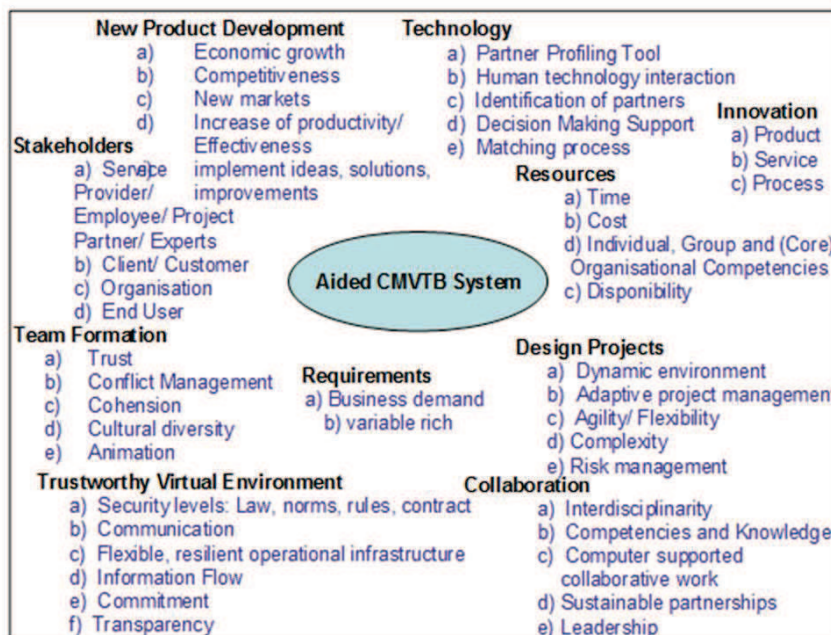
New Product Development
a) Economic growth
b) Competitiveness
c) New markets
d) Increase of productivity/ Effectiveness
e) implement ideas, solutions, improvements

Technology
a) Partner Profiling Tool
b) Human technology interaction
c) Identification of partners
d) Decision Making Support
e) Matching process

Innovation
a) Product
b) Service
c) Process

Stakeholders
a) Service Provider/ Employee/ Project Partner/ Experts
b) Client/ Customer
c) Organisation
d) End User

Resources
a) Time
b) Cost
d) Individual, Group and (Core) Organisational Competencies
c) Disponibility

Aided CMVTB System

Team Formation
a) Trust
b) Conflict Management
c) Cohension
d) Cultural diversity
e) Animation

Requirements
a) Business demand
b) variable rich

Design Projects
a) Dynamic environment
b) Adaptive project management
c) Agility/ Flexibility
d) Complexity
e) Risk management

Trustworthy Virtual Environment
a) Security levels: Law, norms, rules, contract
b) Communication
c) Flexible, resilient operational infrastructure
d) Information Flow
e) Commitment
f) Transparency

Collaboration
a) Interdisciplinarity
b) Competencies and Knowledge
c) Computer supported collaborative work
d) Sustainable partnerships
e) Leadership